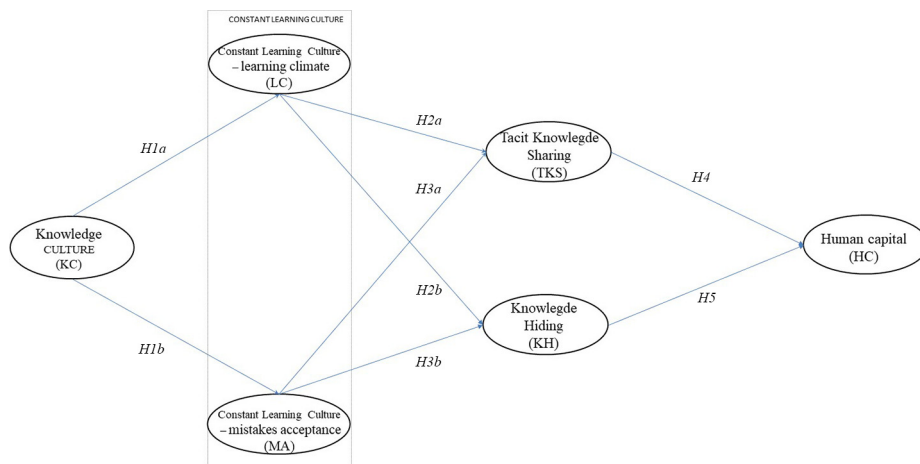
CONSTANT LEARNING CULTURE

Constant Learning Culture – learning climate (LC)

H1a

H2a

Tacit Knowlegde Sharing (TKS)

H3a

H4

Knowledge CULTURE (KC)

Human capital (HC)

H2b

H5

Knowlegde Hiding (KH)

H1b

H3b

Constant Learning Culture – mistakes acceptance (MA)